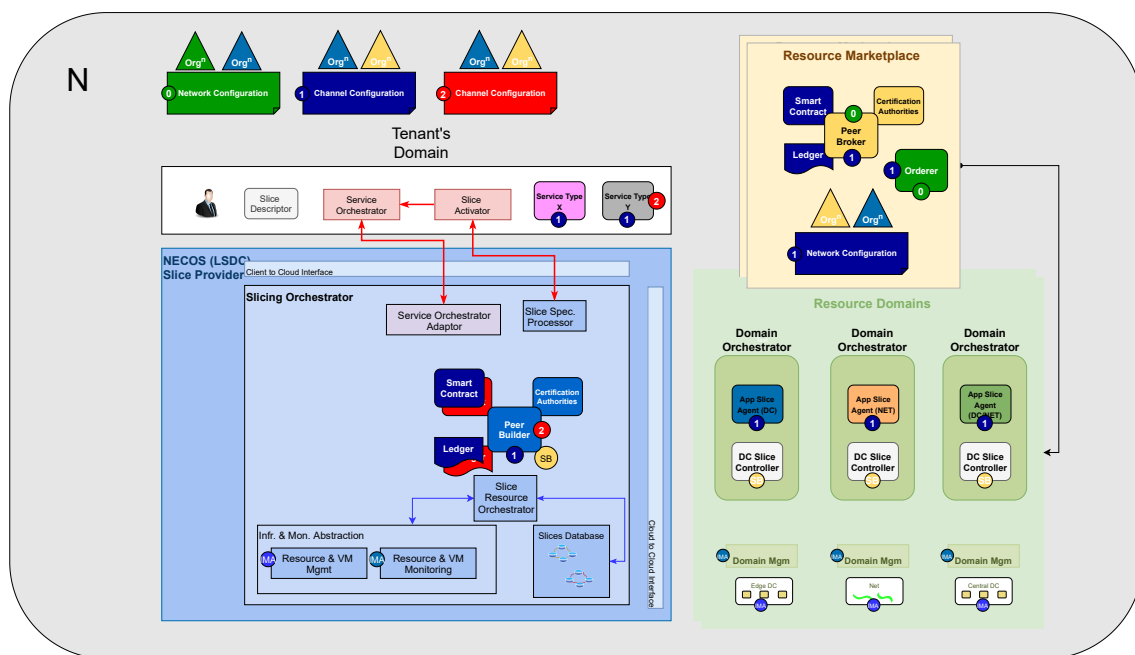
N

Org$^n$ Org$^n$
0 Network Configuration

Org$^n$ Org$^n$
1 Channel Configuration

Org$^n$ Org$^n$
2 Channel Configuration

Tenant's Domain

Slice Descriptor
Service Orchestrator
Slice Activator
Service Type X 1
Service Type Y 1 2

NECOS (LSDC) Slice Provider
Client to Cloud Interface

Slicing Orchestrator
Service Orchestrator Adaptor
Slice Spec. Processor
Smart Contract
Certification Authorities
Peer Builder 2 1
Ledger
SB
Slice Resource Orchestrator
Infr. & Mon. Abstraction
IMA Resource & VM Mgmt
IMA Resource & VM Monitoring
Slices Database
Cloud to Cloud Interface

Resource Marketplace
Smart Contract
0
Certification Authorities
Peer Broker
Ledger 1
1 Orderer 0
Org$^n$ Org$^n$
1 Network Configuration

Resource Domains
Domain Orchestrator
App Slice Agent (DC) 1
DC Slice Controller
Domain Orchestrator
App Slice Agent (NET) 1
DC Slice Controller
Domain Orchestrator
App Slice Agent (DC/NET) 1
DC Slice Controller
IMA Domain Mgm
IMA Domain Mgm
IMA Domain Mgm
Edge DC IMA
Net IMA
Central DC IMA